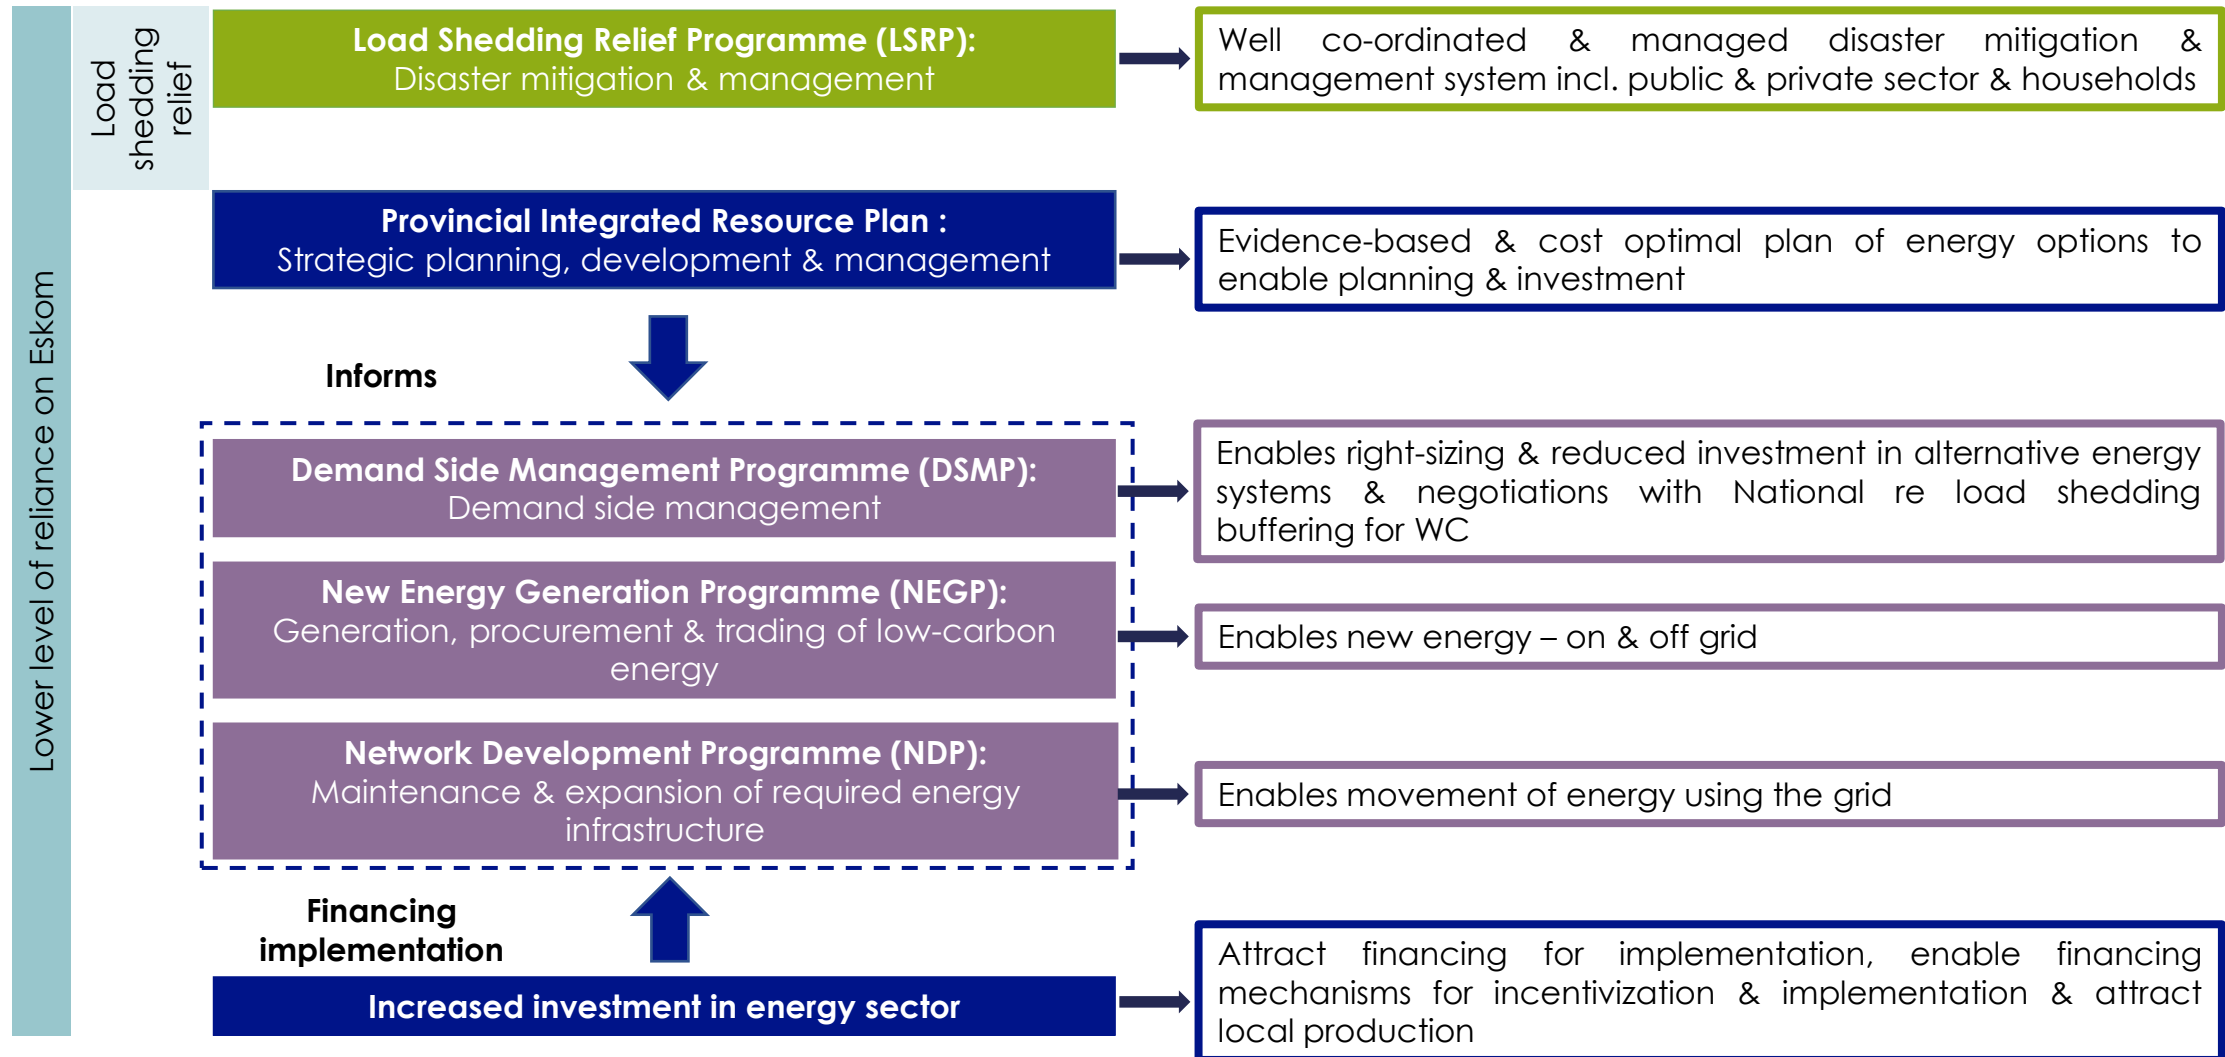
Lower level of reliance on Eskom

Load shedding relief

Load Shedding Relief Programme (LSRP):
Disaster mitigation & management

Well co-ordinated & managed disaster mitigation & management system incl. public & private sector & households

Provincial Integrated Resource Plan :
Strategic planning, development & management

Evidence-based & cost optimal plan of energy options to enable planning & investment

Informs

Demand Side Management Programme (DSMP):
Demand side management

Enables right-sizing & reduced investment in alternative energy systems & negotiations with National re load shedding buffering for WC

New Energy Generation Programme (NEGP):
Generation, procurement & trading of low-carbon energy

Enables new energy – on & off grid

Network Development Programme (NDP):
Maintenance & expansion of required energy infrastructure

Enables movement of energy using the grid

Financing implementation

Increased investment in energy sector

Attract financing for implementation, enable financing mechanisms for incentivization & implementation & attract local production